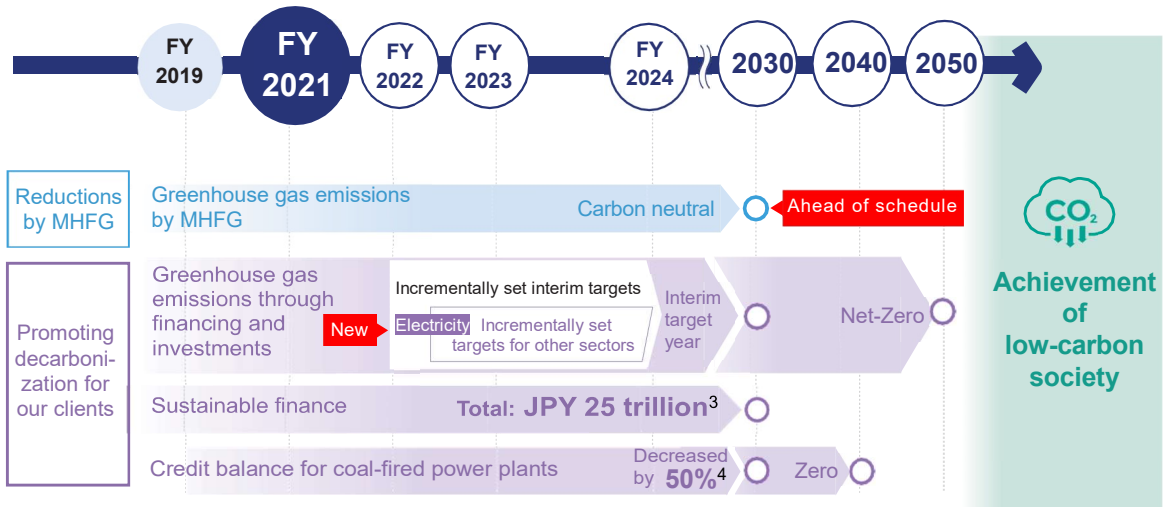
FY 2019
FY 2021
FY 2022
FY 2023
FY 2024
2030
2040
2050

Reductions by MHFG

Greenhouse gas emissions by MHFG

Carbon neutral

Ahead of schedule

Promoting decarbonization for our clients

Greenhouse gas emissions through financing and investments

Incrementally set interim targets

New

Electricity

Incrementally set targets for other sectors

Interim target year

Net-Zero

Sustainable finance

Total: JPY 25 trillion$^3$

Credit balance for coal-fired power plants

Decreased by 50%$^4$

Zero

$CO_2$

Achievement of low-carbon society